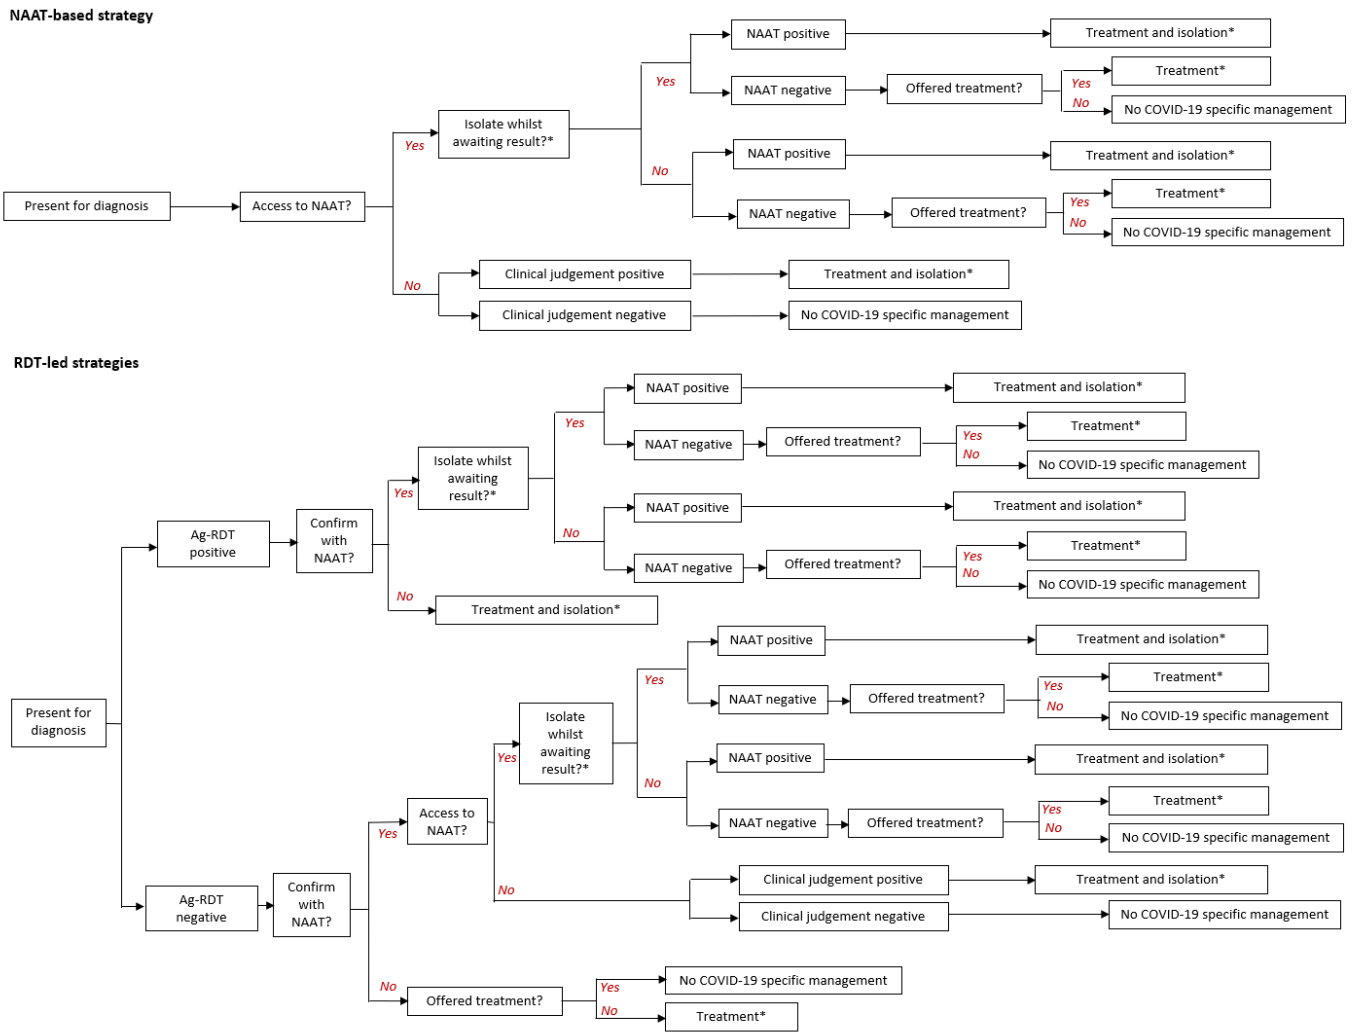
NAAT-based strategy

Present for diagnosis

Access to NAAT?

Yes

Isolate whilst awaiting result?*

Yes

NAAT positive

Treatment and isolation*

NAAT negative

Offered treatment?

Yes

Treatment*

No

No COVID-19 specific management

No

NAAT positive

Treatment and isolation*

NAAT negative

Offered treatment?

Yes

Treatment*

No

No COVID-19 specific management

No

Clinical judgement positive

Treatment and isolation*

Clinical judgement negative

No COVID-19 specific management

RDT-led strategies

Present for diagnosis

Ag-RDT positive

Confirm with NAAT?

Yes

Isolate whilst awaiting result?*

Yes

NAAT positive

Treatment and isolation*

NAAT negative

Offered treatment?

Yes

Treatment*

No

No COVID-19 specific management

No

NAAT positive

Treatment and isolation*

NAAT negative

Offered treatment?

Yes

Treatment*

No

No COVID-19 specific management

No

Treatment and isolation*

Ag-RDT negative

Confirm with NAAT?

Yes

Access to NAAT?

Yes

Isolate whilst awaiting result?*

Yes

NAAT positive

Treatment and isolation*

NAAT negative

Offered treatment?

Yes

Treatment*

No

No COVID-19 specific management

No

NAAT positive

Treatment and isolation*

NAAT negative

Offered treatment?

Yes

Treatment*

No

No COVID-19 specific management

No

Clinical judgement positive

Treatment and isolation*

Clinical judgement negative

No COVID-19 specific management

No

Offered treatment?

Yes

No COVID-19 specific management

No

Treatment*